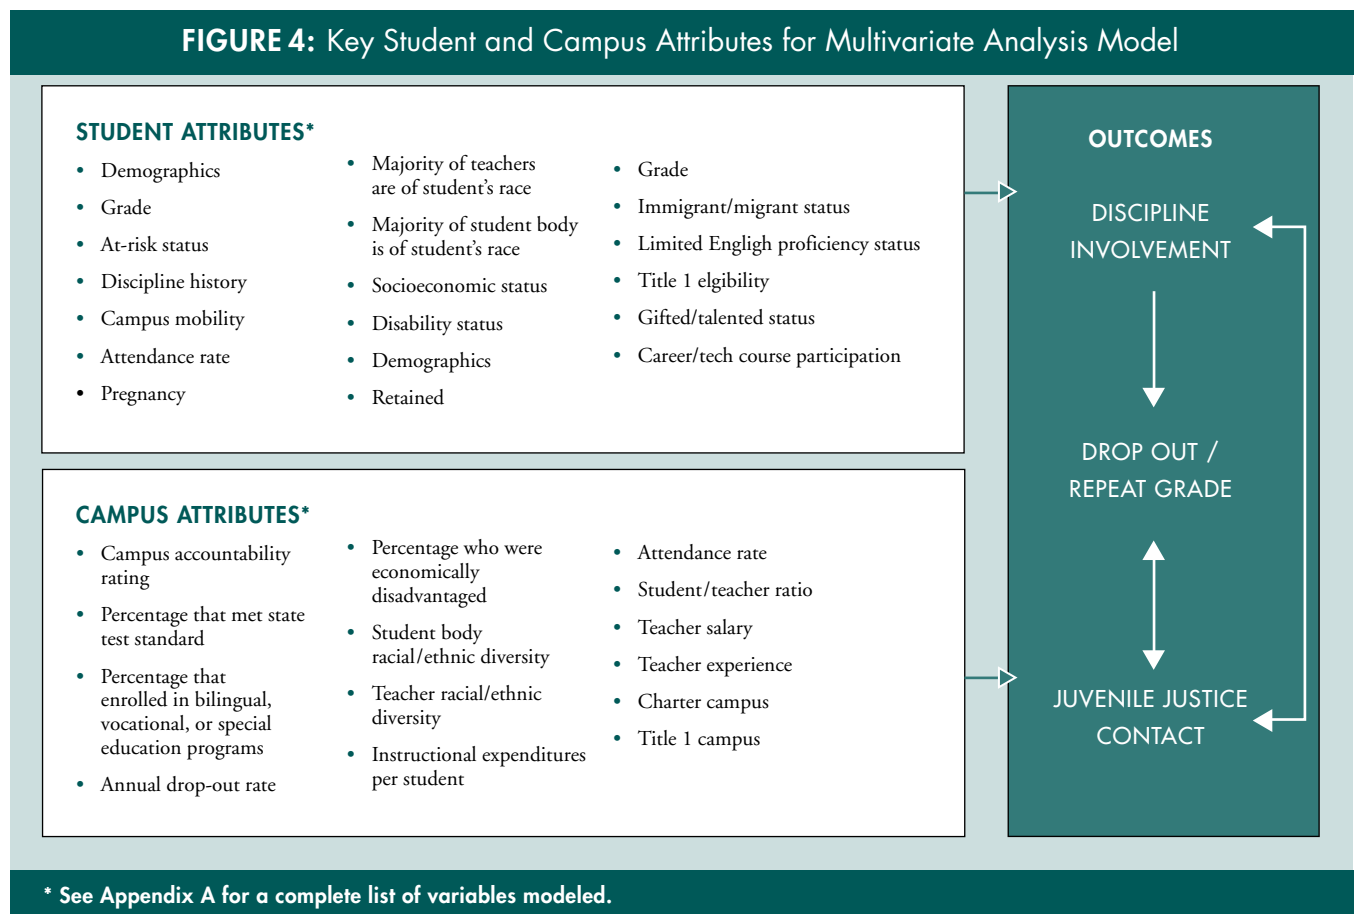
**FIGURE 4:** Key Student and Campus Attributes for Multivariate Analysis Model

STUDENT ATTRIBUTES*

- Demographics
- Grade
- At-risk status
- Discipline history
- Campus mobility
- Attendance rate
- Pregnancy

- Majority of teachers are of student's race
- Majority of student body is of student's race
- Socioeconomic status
- Disability status
- Demographics
- Retained

- Grade
- Immigrant/migrant status
- Limited Engligh proficiency status
- Title 1 elgibility
- Gifted/talented status
- Career/tech course participation

CAMPUS ATTRIBUTES*

- Campus accountability rating
- Percentage that met state test standard
- Percentage that enrolled in bilingual, vocational, or special education programs
- Annual drop-out rate

- Percentage who were economically disadvantaged
- Student body racial/ethnic diversity
- Teacher racial/ethnic diversity
- Instructional expenditures per student

- Attendance rate
- Student/teacher ratio
- Teacher salary
- Teacher experience
- Charter campus
- Title 1 campus

OUTCOMES

DISCIPLINE INVOLVEMENT

DROP OUT / REPEAT GRADE

JUVENILE JUSTICE CONTACT

* See Appendix A for a complete list of variables modeled.